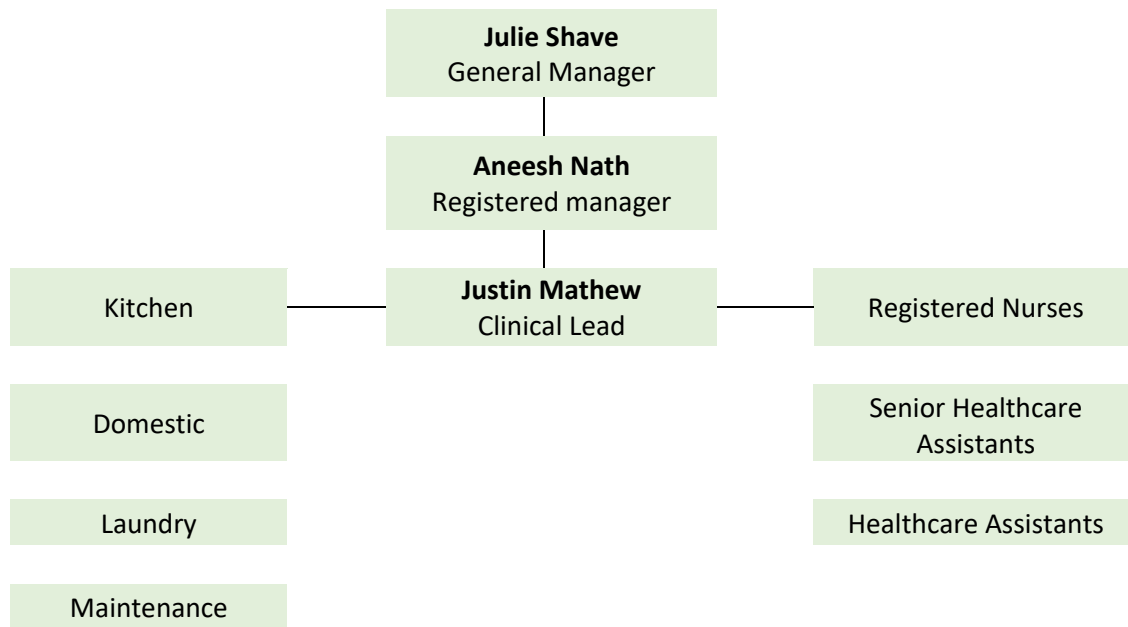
**Julie Shave**
General Manager

**Aneesh Nath**
Registered manager

Kitchen

**Justin Mathew**
Clinical Lead

Registered Nurses

Domestic

Senior Healthcare Assistants

Laundry

Healthcare Assistants

Maintenance